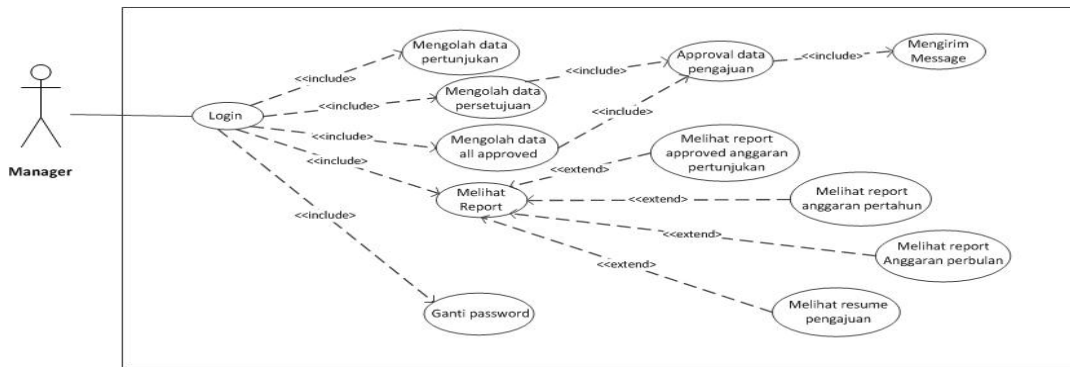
Manager

Login

<<include>>

Mengolah data pertunjukan

<<include>>

Mengolah data persetujuan

<<include>>

Approval data pengajuan

<<include>>

Mengirim Message

<<include>>

<<include>>

Mengolah data all approved

<<include>>

Melihat Report

<<extend>>

Melihat report approved anggaran pertunjukan

<<extend>>

Melihat report anggaran pertahun

<<extend>>

Melihat report Anggaran perbulan

<<extend>>

Melihat resume pengajuan

<<include>>

Ganti password